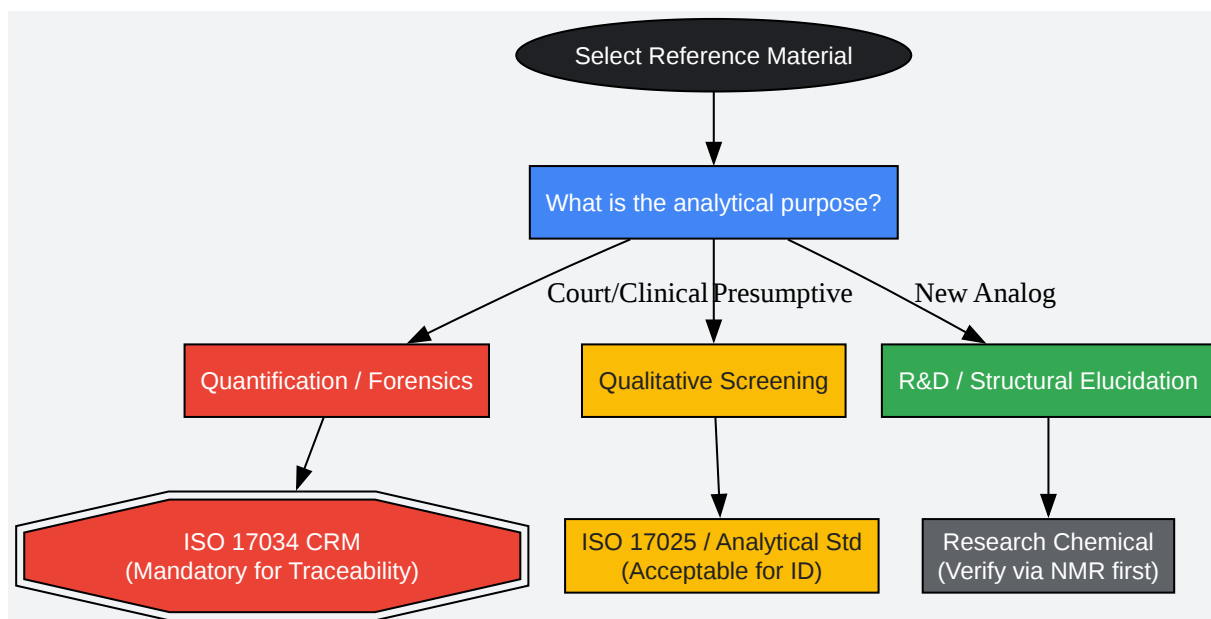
Select Reference Material

What is the analytical purpose?

Court/Clinical

Presumptive

New Analog

Quantification / Forensics

Qualitative Screening

R&D / Structural Elucidation

ISO 17034 CRM
(Mandatory for Traceability)

ISO 17025 / Analytical Std
(Acceptable for ID)

Research Chemical
(Verify via NMR first)